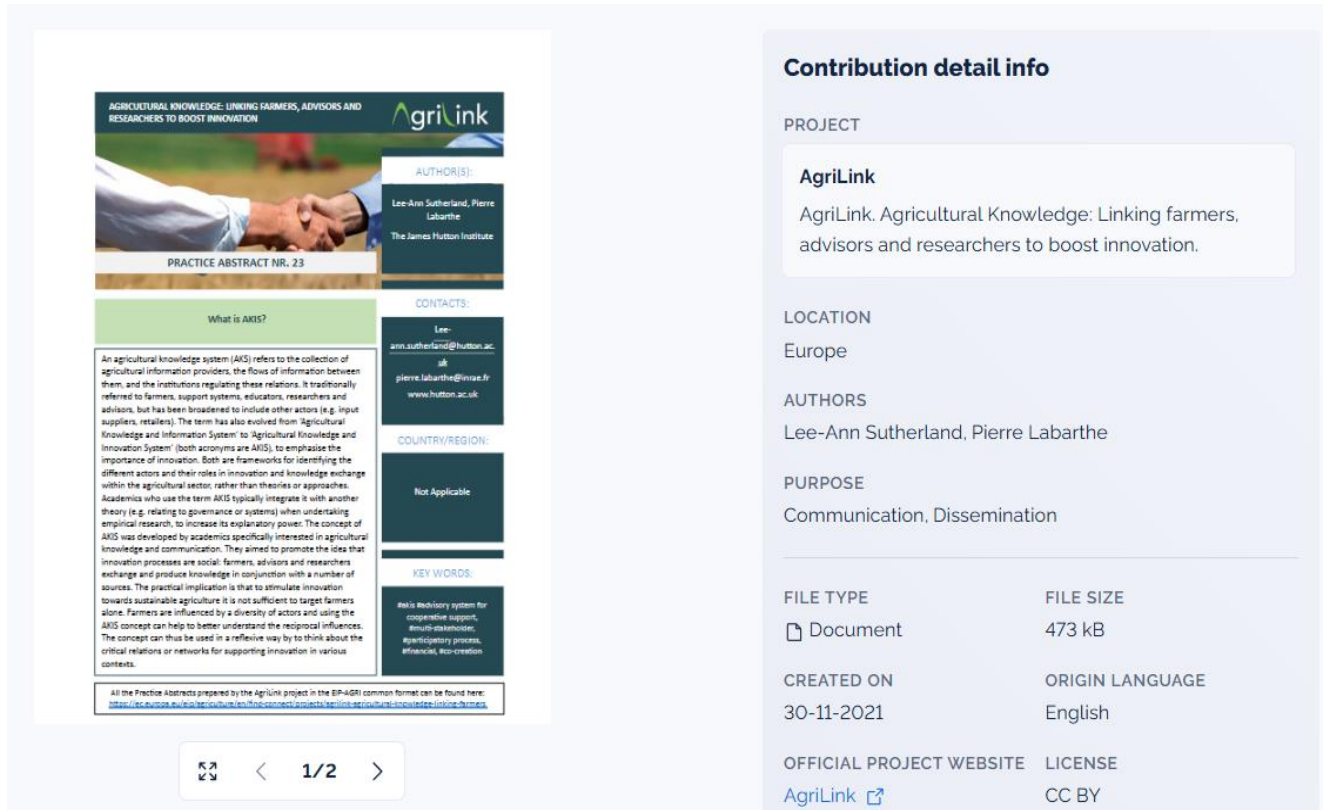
AGRICULTURAL KNOWLEDGE: LINKING FARMERS, ADVISORS AND RESEARCHERS TO BOOST INNOVATION

AgriLink

AUTHOR(S):

Lee-Ann Sutherland, Pierre Labarthe

The James Hutton Institute

PRACTICE ABSTRACT NR. 23

What is AKIS?

An agricultural knowledge system (AKS) refers to the collection of agricultural information providers, the flows of information between them, and the institutions regulating these relations. It traditionally referred to farmers, support systems, educators, researchers and advisors, but has been broadened to include other actors (e.g. input suppliers, retailers). The term has also evolved from 'Agricultural Knowledge and Information System' to 'Agricultural Knowledge and Innovation System' (both acronyms are AKIS), to emphasise the importance of innovation. Both are frameworks for identifying the different actors and their roles in innovation and knowledge exchange within the agricultural sector, rather than theories or approaches. Academics who use the term AKIS typically integrate it with another theory (e.g. relating to governance or systems) when undertaking empirical research, to increase its explanatory power. The concept of AKIS was developed by academics specifically interested in agricultural knowledge and communication. They aimed to promote the idea that innovation processes are social: farmers, advisors and researchers exchange and produce knowledge in conjunction with a number of sources. The practical implication is that to stimulate innovation towards sustainable agriculture it is not sufficient to target farmers alone. Farmers are influenced by a diversity of actors and using the AKIS concept can help to better understand the reciprocal influences. The concept can thus be used in a reflexive way by to think about the critical relations or networks for supporting innovation in various contexts.

CONTACTS:

Lee-ann.sutherland@hutton.ac.uk
pierre.labarthe@inrae.fr
www.hutton.ac.uk

COUNTRY/REGION:

Not Applicable

KEY WORDS:

#akis #advisory system for cooperative support, #multi-stakeholder, #participatory process, #financial, #co-creation

All the Practice Abstracts prepared by the AgriLink project in the EIP-AGRI common format can be found here: https://ec.europa.eu/eip/agriculture/en/find-connect/projects/agrilink-agricultural-knowledge-linking-farmers

1/2

Contribution detail info

PROJECT

AgriLink

AgriLink. Agricultural Knowledge: Linking farmers, advisors and researchers to boost innovation.

LOCATION

Europe

AUTHORS

Lee-Ann Sutherland, Pierre Labarthe

PURPOSE

Communication, Dissemination

FILE TYPE

Document

FILE SIZE

473 kB

CREATED ON

30-11-2021

ORIGIN LANGUAGE

English

OFFICIAL PROJECT WEBSITE

AgriLink

LICENSE

CC BY